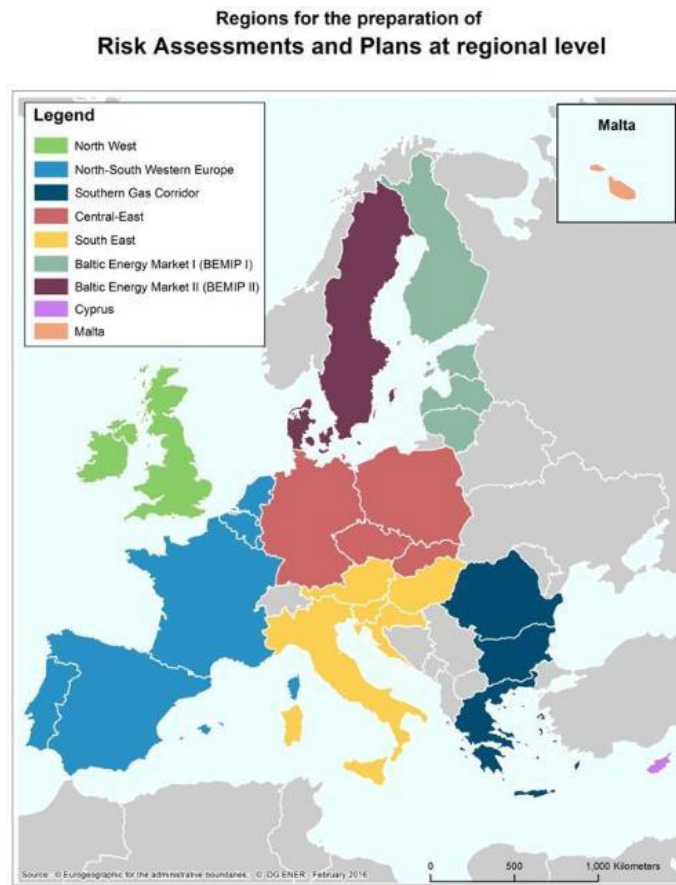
Regions for the preparation of
Risk Assessments and Plans at regional level

Legend
North West
North-South Western Europe
Southern Gas Corridor
Central-East
South East
Baltic Energy Market I (BEMIP I)
Baltic Energy Market II (BEMIP II)
Cyprus
Malta

Malta

Source: © Eurogeographics for the administrative boundaries. © DG ENER February 2016

0 500 1,000 Kilometers